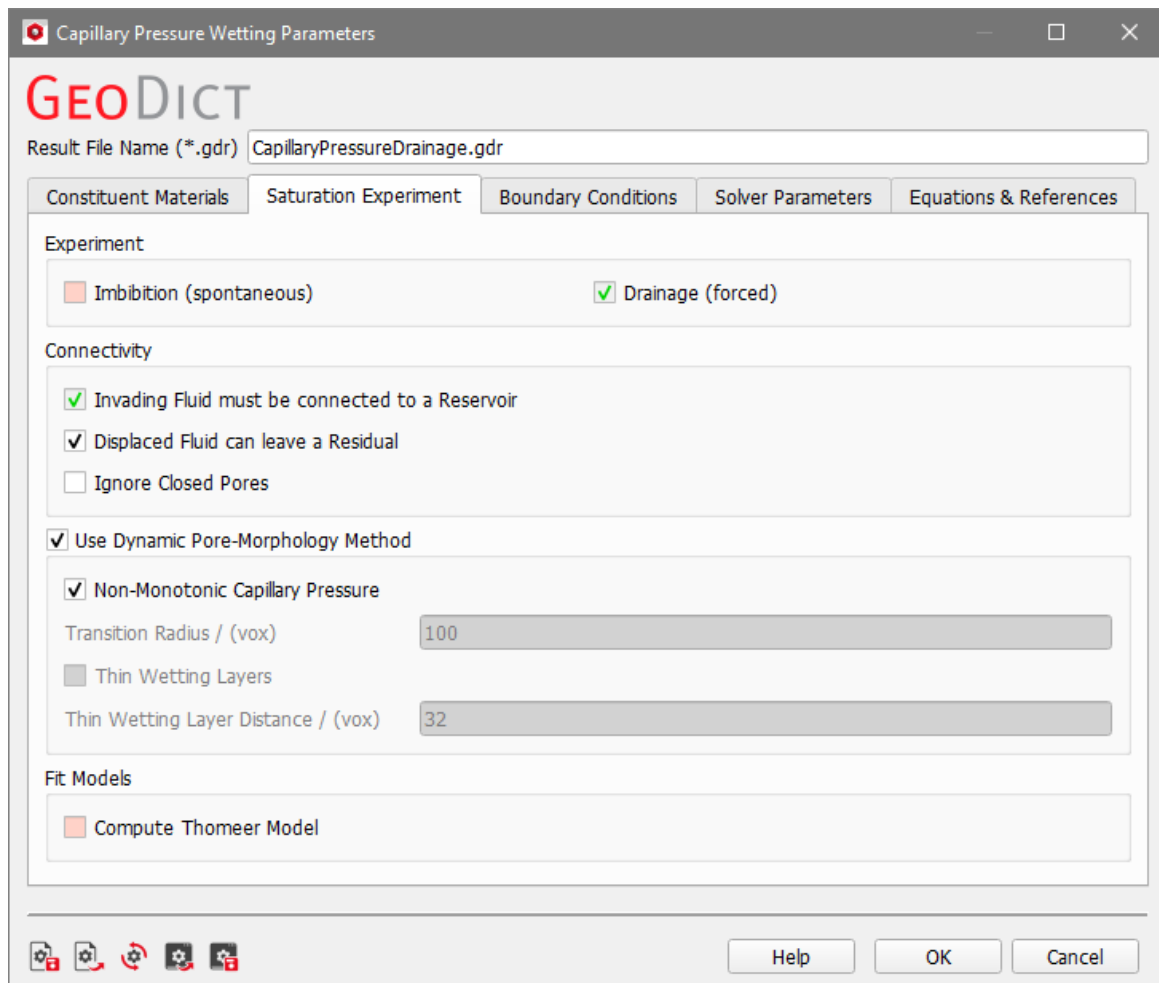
Capillary Pressure Wetting Parameters

GeoDict

Result File Name (*.gdr) CapillaryPressureDrainage.gdr

Constituent Materials | Saturation Experiment | Boundary Conditions | Solver Parameters | Equations & References

Experiment

Imbibition (spontaneous)

Drainage (forced)

Connectivity

Invading Fluid must be connected to a Reservoir

Displaced Fluid can leave a Residual

Ignore Closed Pores

Use Dynamic Pore-Morphology Method

Non-Monotonic Capillary Pressure

Transition Radius / (vox) 100

Thin Wetting Layers

Thin Wetting Layer Distance / (vox) 32

Fit Models

Compute Thomeer Model

Help OK Cancel